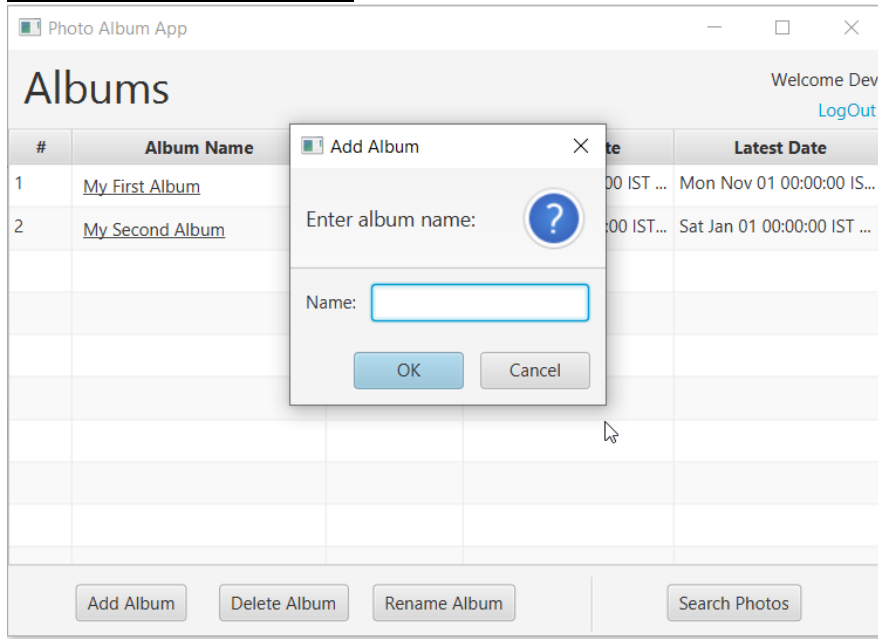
Photo Album App

Albums

Welcome Dev
LogOut

| # | Album Name | | te | Latest Date |
|---|---|---|---|---|
| 1 | My First Album | | 00 IST ... | Mon Nov 01 00:00:00 IS... |
| 2 | My Second Album | | :00 IST... | Sat Jan 01 00:00:00 IST ... |

Add Album

Enter album name:

?

Name:

OK
Cancel

Add Album
Delete Album
Rename Album
Search Photos